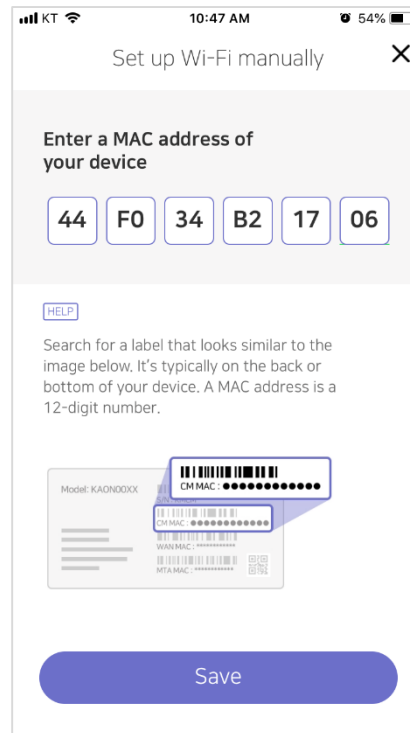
KT 10:47 AM 54%

Set up Wi-Fi manually

Enter a MAC address of your device

44 F0 34 B2 17 06

HELP

Search for a label that looks similar to the image below. It's typically on the back or bottom of your device. A MAC address is a 12-digit number.

Model: KAON00XX

CM MAC : ●●●●●●●●●●●●

CM MAC : ●●●●●●●●●●●●

WAN MAC : ************

MTA MAC : ************

Save